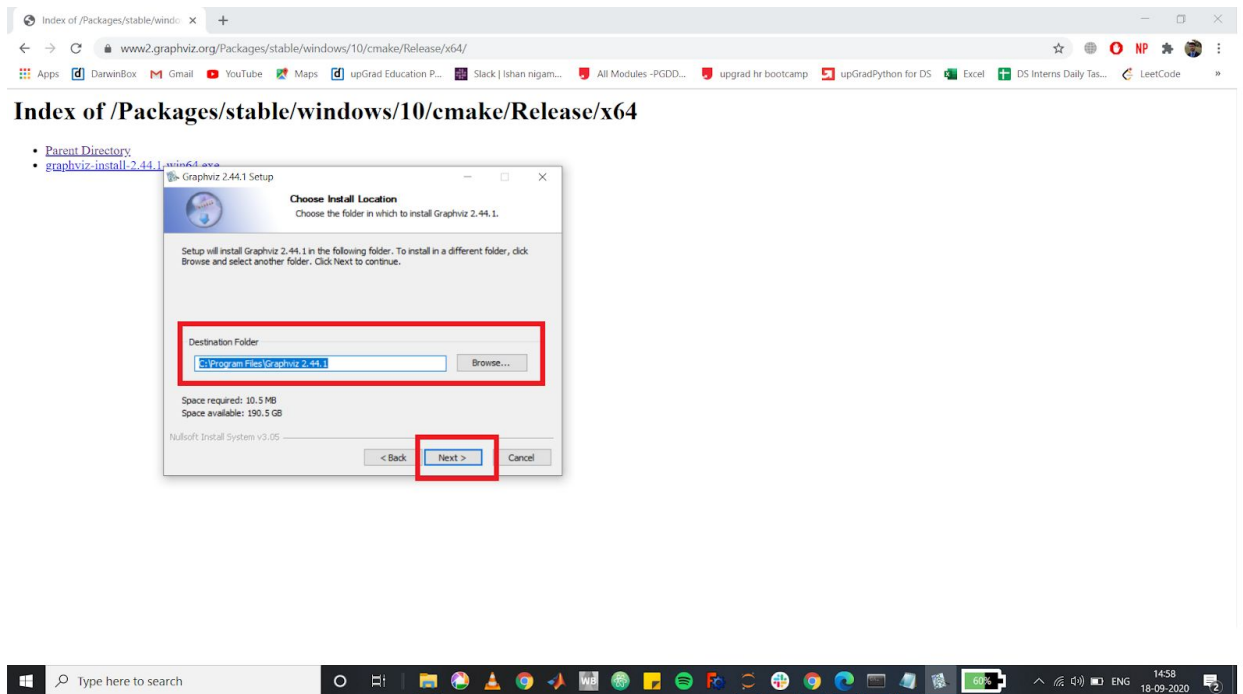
Index of /Packages/stable/windo ×

www2.graphviz.org/Packages/stable/windows/10/cmake/Release/x64/

Apps DarwinBox Gmail YouTube Maps upGrad Education P... Slack | Ishan nigam... All Modules -PGDD... upgrad hr bootcamp upGradPython for DS Excel DS Interns Daily Tas... LeetCode

Index of /Packages/stable/windows/10/cmake/Release/x64

• Parent Directory
• graphviz-install-2.44.1-win64.exe

Graphviz 2.44.1 Setup

Choose Install Location
Choose the folder in which to install Graphviz 2.44.1.

Setup will install Graphviz 2.44.1 in the following folder. To install in a different folder, click Browse and select another folder. Click Next to continue.

Destination Folder
C:\Program Files\Graphviz 2.44.1
Browse...

Space required: 10.5 MB
Space available: 190.5 GB

Nullsoft Install System v3.05

< Back Next > Cancel

Type here to search

60%

ENG 14:58 18-09-2020

2